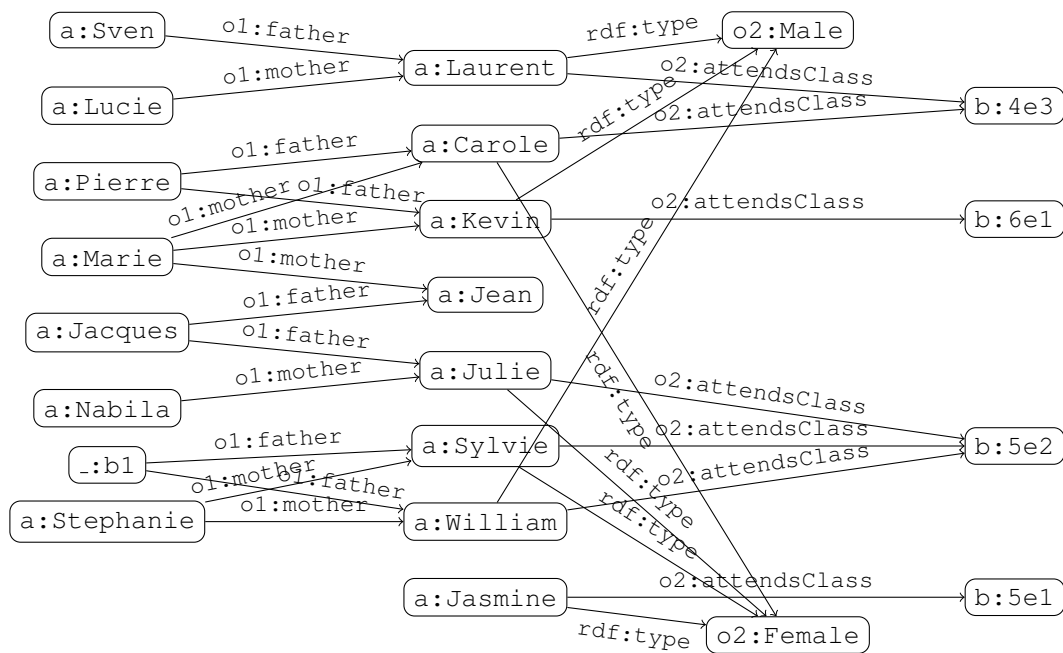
a:Sven
o1:father
rdf:type
o2:Male
o1:mother
a:Laurent
o2:attendsClass
a:Lucie
rdf:type
o2:attendsClass
b:4e3
o1:father
a:Carole
a:Pierre
o1:mother
o1:father
o2:attendsClass
o1:mother
a:Kevin
b:6e1
a:Marie
o1:mother
rdf:type
o1:father
a:Jean
a:Jacques
o1:father
o1:mother
a:Julie
rdf:type
a:Nabila
o2:attendsClass
o1:father
o2:attendsClass
_:b1
a:Sylvie
b:5e2
rdf:type
o1:mother
o1:father
o2:attendsClass
rdf:type
a:Stephanie
o1:mother
a:William
o2:attendsClass
a:Jasmine
b:5e1
rdf:type
o2:Female